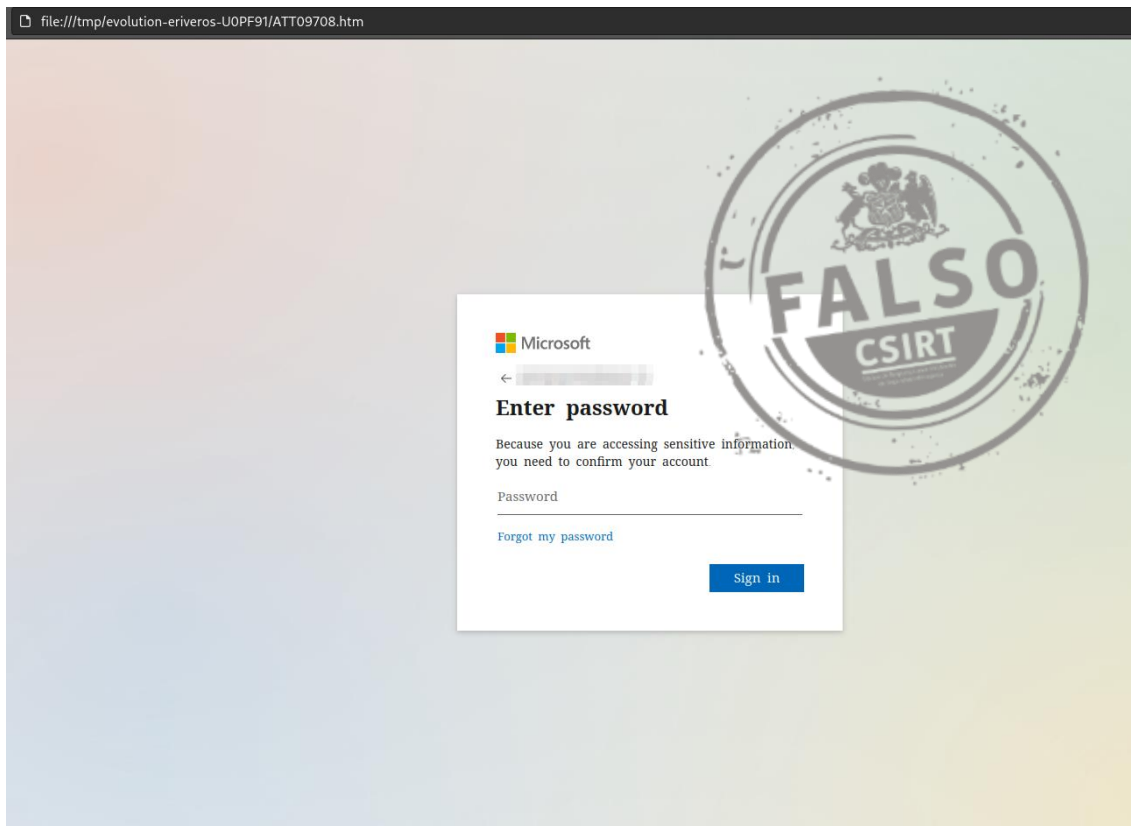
file:///tmp/evolution-eriveros-U0PF91/ATT09708.htm

FALSO
CSIRT

Microsoft

← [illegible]

Enter password

Because you are accessing sensitive information you need to confirm your account.

Password

Forgot my password

Sign in